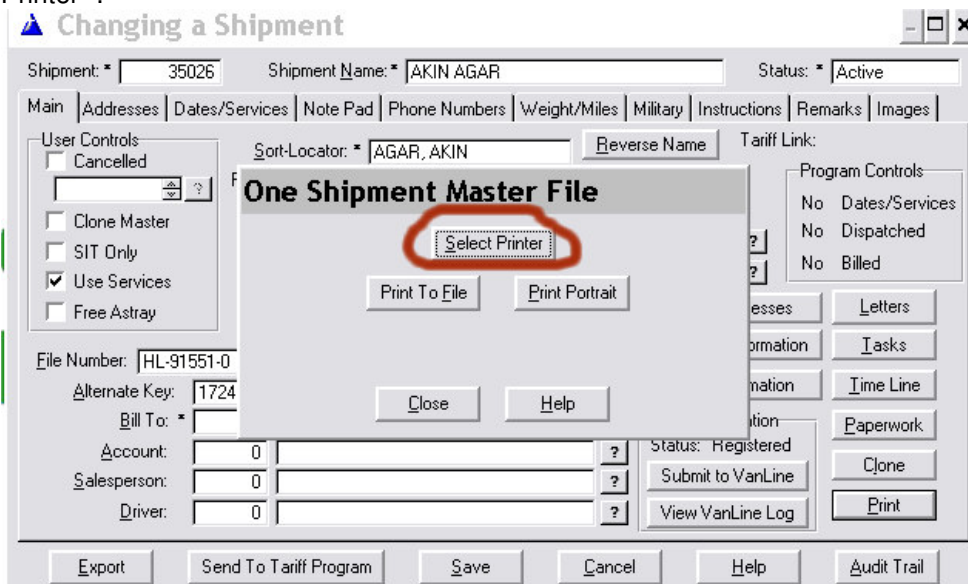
Printer".

Changing a Shipment

Shipment: * 35026 Shipment Name: * AKIN AGAR Status: * Active

Main | Addresses | Dates/Services | Note Pad | Phone Numbers | Weight/Miles | Military | Instructions | Remarks | Images

User Controls
Cancelled
?
Clone Master
SIT Only
Use Services
Free Astray

Sort-Locator: * AGAR, AKIN
Reverse Name
Tariff Link:

Program Controls
No Dates/Services
No Dispatched
No Billed

One Shipment Master File
Select Printer
Print To File
Print Portrait
Close
Help

?
?
esses
Letters
ormation
Tasks
mation
Time Line
tion
Paperwork
Status: Registered
Clone
Submit to VanLine
Print
View VanLine Log

File Number: HL-91551-0
Alternate Key: 1724
Bill To: *
Account: 0 ?
Salesperson: 0 ?
Driver: 0 ?

Export
Send To Tariff Program
Save
Cancel
Help
Audit Trail